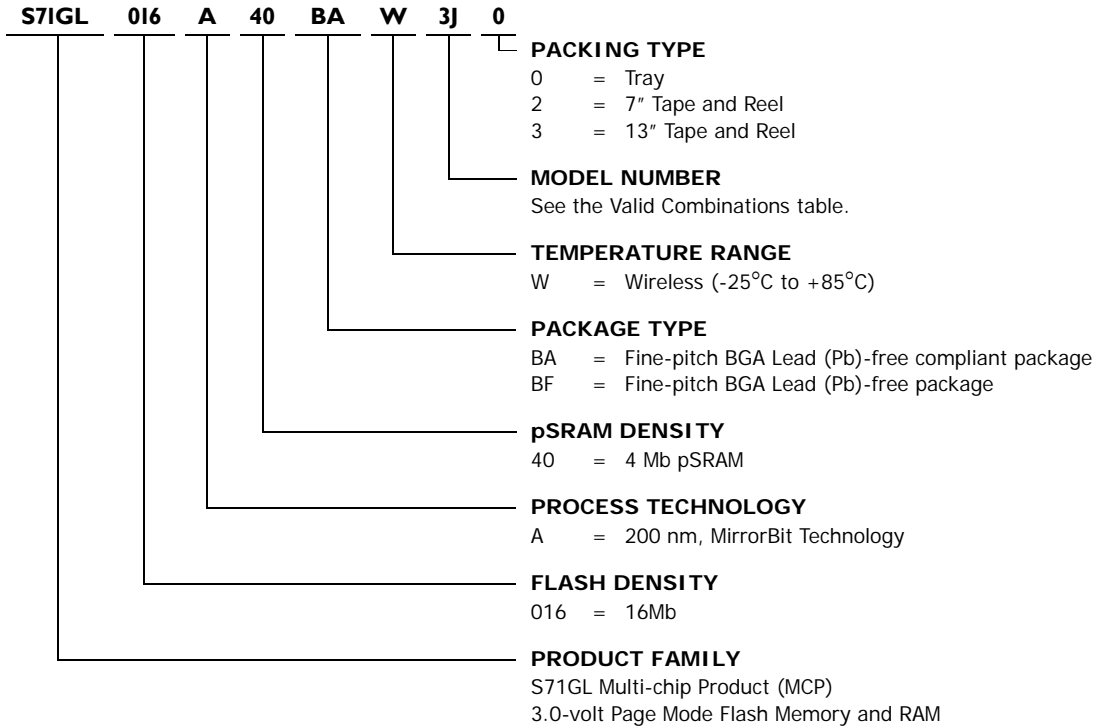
S71GL 016 A 40 BA W 3J 0

PACKING TYPE
0 = Tray
2 = 7″ Tape and Reel
3 = 13″ Tape and Reel

MODEL NUMBER
See the Valid Combinations table.

TEMPERATURE RANGE
W = Wireless (-25°C to +85°C)

PACKAGE TYPE
BA = Fine-pitch BGA Lead (Pb)-free compliant package
BF = Fine-pitch BGA Lead (Pb)-free package

pSRAM DENSITY
40 = 4 Mb pSRAM

PROCESS TECHNOLOGY
A = 200 nm, MirrorBit Technology

FLASH DENSITY
016 = 16Mb

PRODUCT FAMILY
S71GL Multi-chip Product (MCP)
3.0-volt Page Mode Flash Memory and RAM